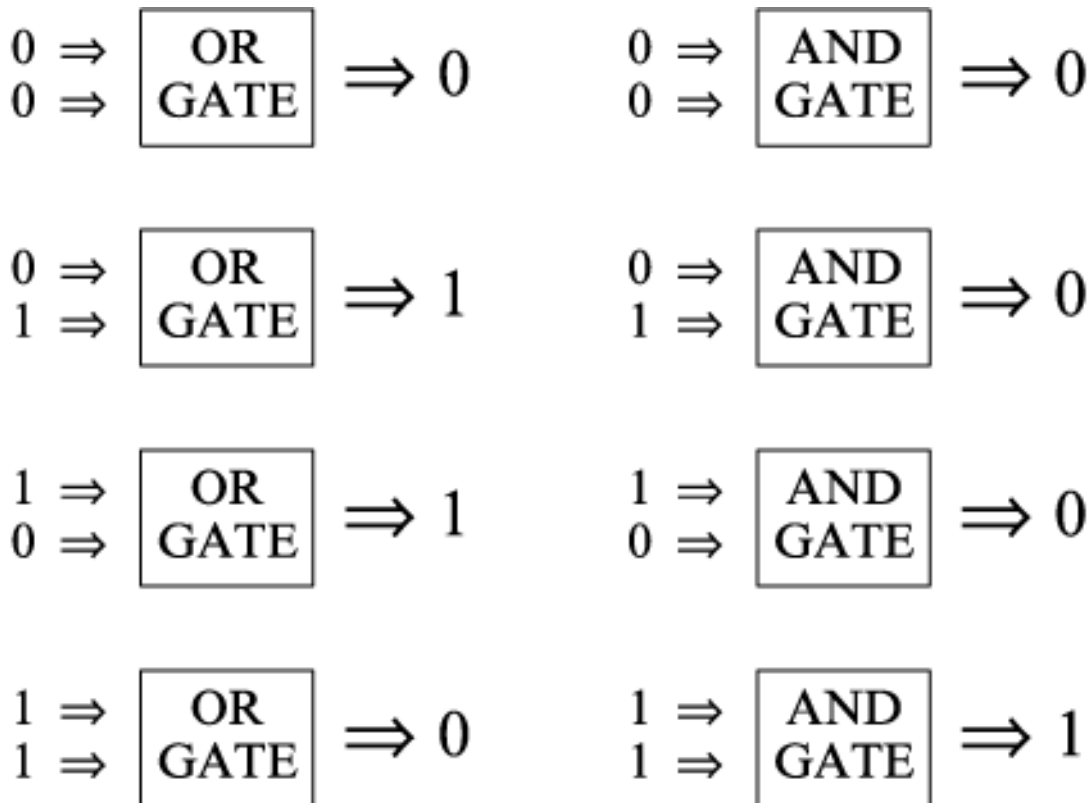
$0 \Rightarrow$
$0 \Rightarrow$
OR GATE
$\Rightarrow 0$

$0 \Rightarrow$
$1 \Rightarrow$
OR GATE
$\Rightarrow 1$

$1 \Rightarrow$
$0 \Rightarrow$
OR GATE
$\Rightarrow 1$

$1 \Rightarrow$
$1 \Rightarrow$
OR GATE
$\Rightarrow 0$

$0 \Rightarrow$
$0 \Rightarrow$
AND GATE
$\Rightarrow 0$

$0 \Rightarrow$
$1 \Rightarrow$
AND GATE
$\Rightarrow 0$

$1 \Rightarrow$
$0 \Rightarrow$
AND GATE
$\Rightarrow 0$

$1 \Rightarrow$
$1 \Rightarrow$
AND GATE
$\Rightarrow 1$